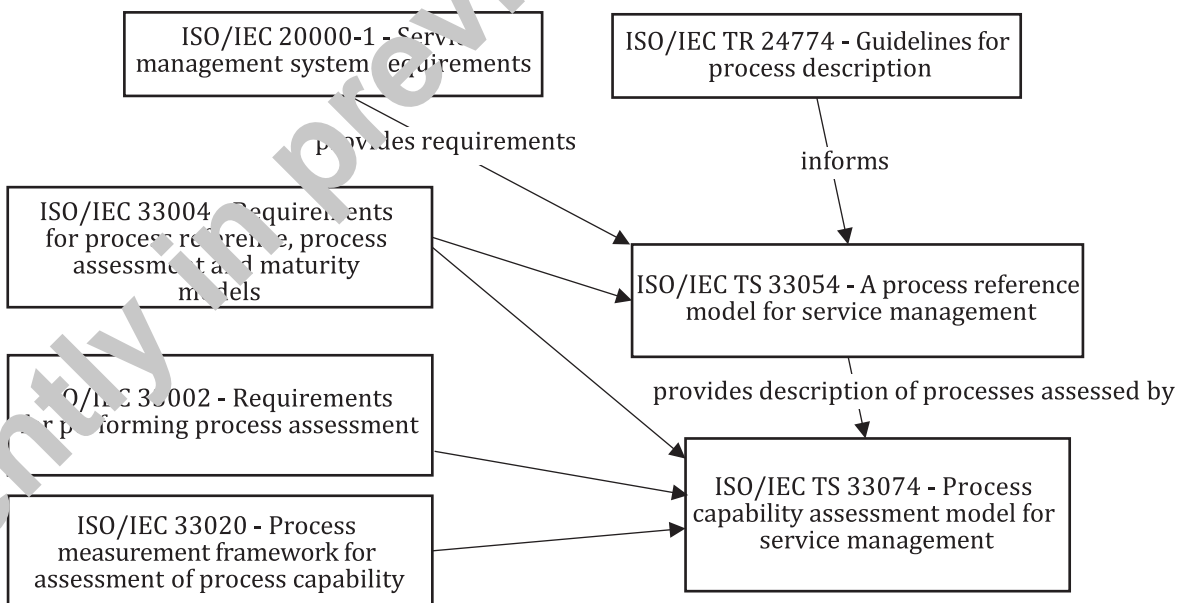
ISO/IEC 20000-1 - Servi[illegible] management system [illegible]equirements

ISO/IEC TR 24774 - Guidelines for process description

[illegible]ovides requirements

informs

ISO/IEC 33004 - Requirements for process reference, process assessment and maturity models

ISO/IEC TS 33054 - A process reference model for service management

provides description of processes assessed by

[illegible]O/IEC 33002 - Requirements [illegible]r performing process assessment

ISO/IEC TS 33074 - Process capability assessment model for service management

ISO/IEC 33020 - Process measurement framework for assessment of process capability

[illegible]ntly in prev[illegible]